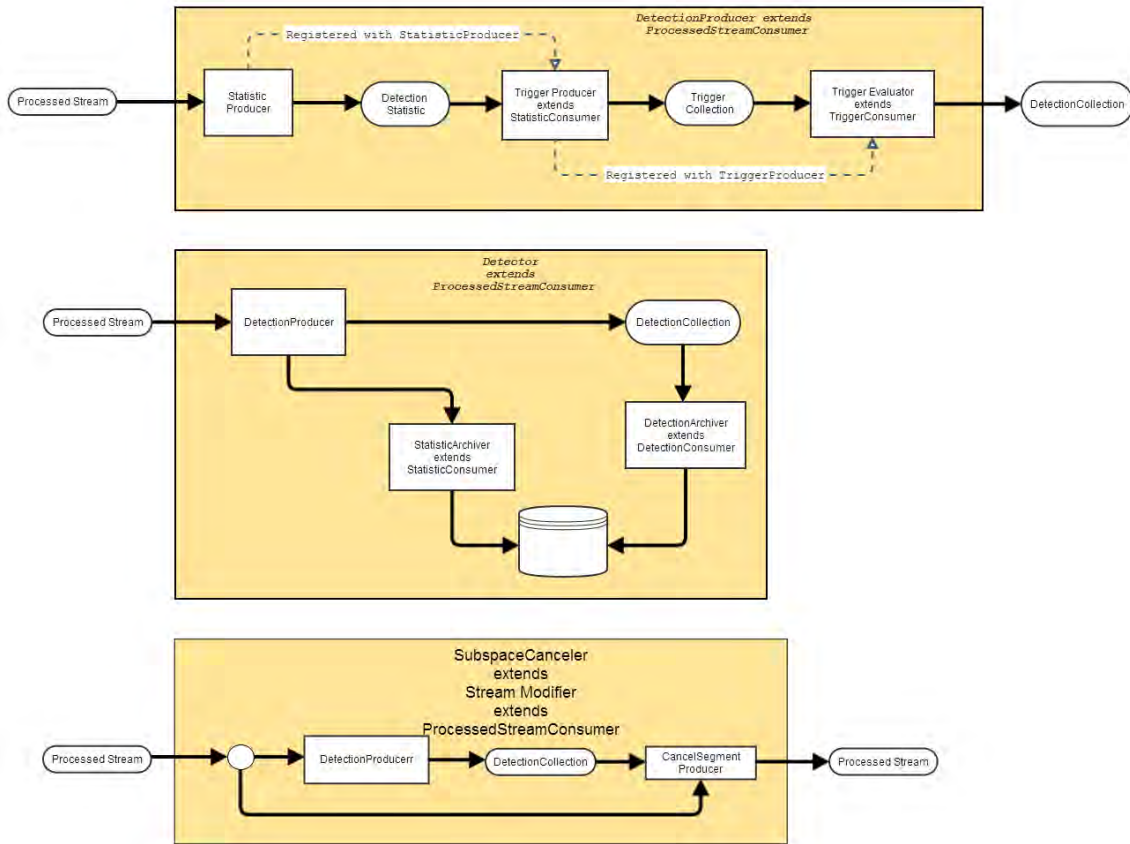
DetectionProducer extends
ProcessedStreamConsumer

Registered with StatisticProducer

Processed Stream

Statistic Producer

Detection Statistic

Trigger Producer extends StatisticConsumer

Trigger Collection

Trigger Evaluator extends TriggerConsumer

DetectionCollection

Registered with TriggerProducer

Detector
extends
ProcessedStreamConsumer

Processed Stream

DetectionProducer

DetectionCollection

DetectionArchiver extends DetectionConsumer

StatisticArchiver extends StatisticConsumer

SubspaceCanceler
extends
Stream Modifier
extends
ProcessedStreamConsumer

Processed Stream

DetectionProducerr

DetectionCollection

CancelSegment Producer

Processed Stream